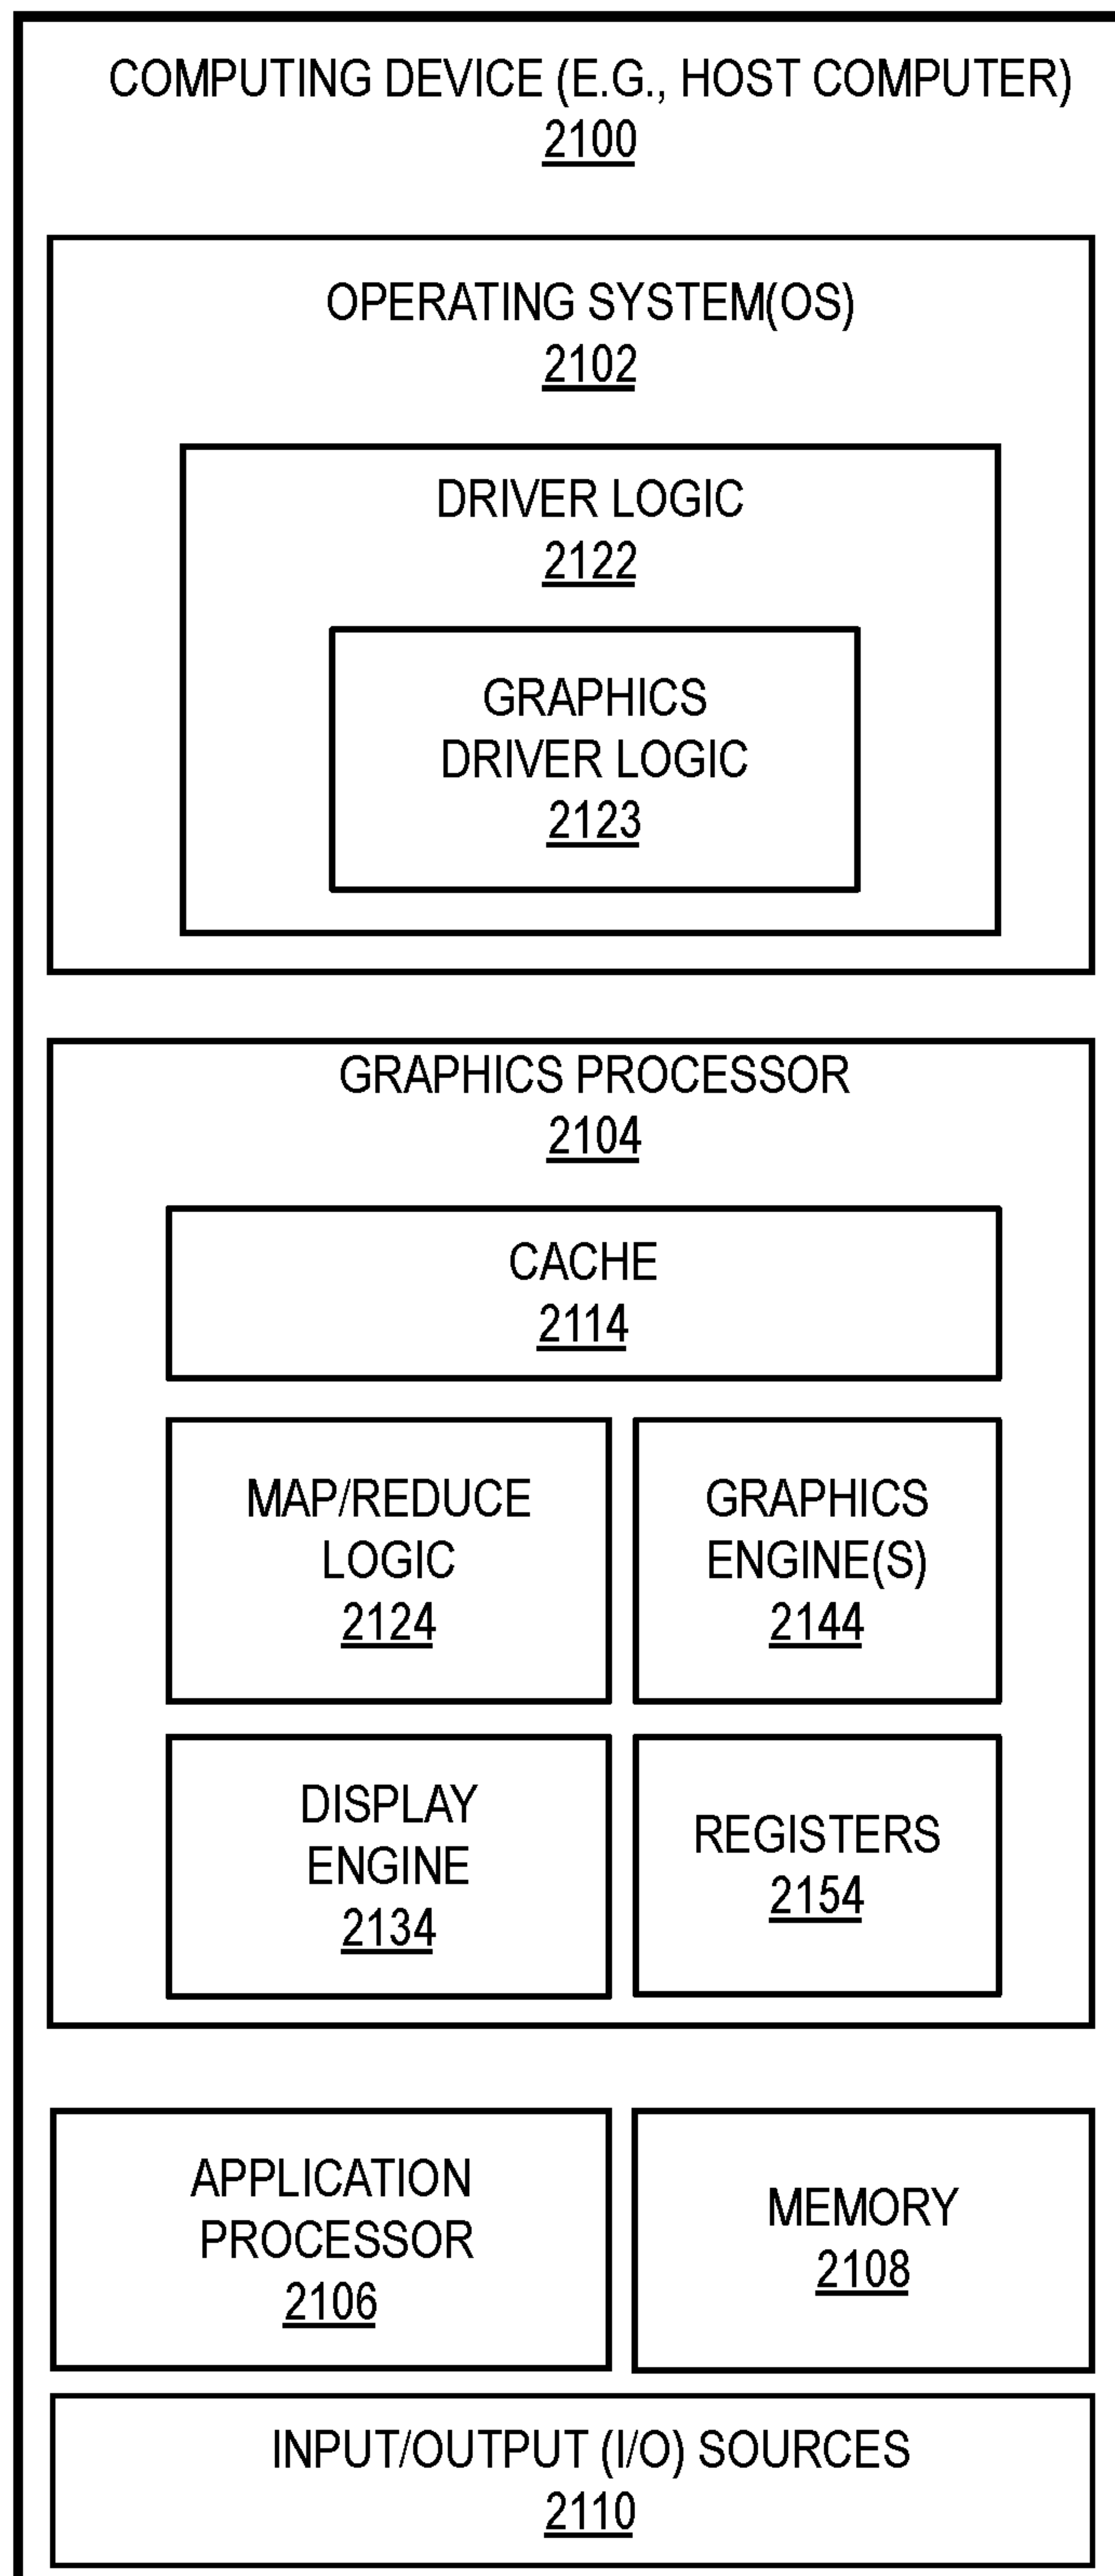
COMPUTING DEVICE (E.G., HOST COMPUTER)
2100

OPERATING SYSTEM(OS)
2102

DRIVER LOGIC
2122

GRAPHICS
DRIVER LOGIC
2123

GRAPHICS PROCESSOR
2104

CACHE
2114

MAP/REDUCE
LOGIC
2124

GRAPHICS
ENGINE(S)
2144

DISPLAY
ENGINE
2134

REGISTERS
2154

APPLICATION
PROCESSOR
2106

MEMORY
2108

INPUT/OUTPUT (I/O) SOURCES
2110